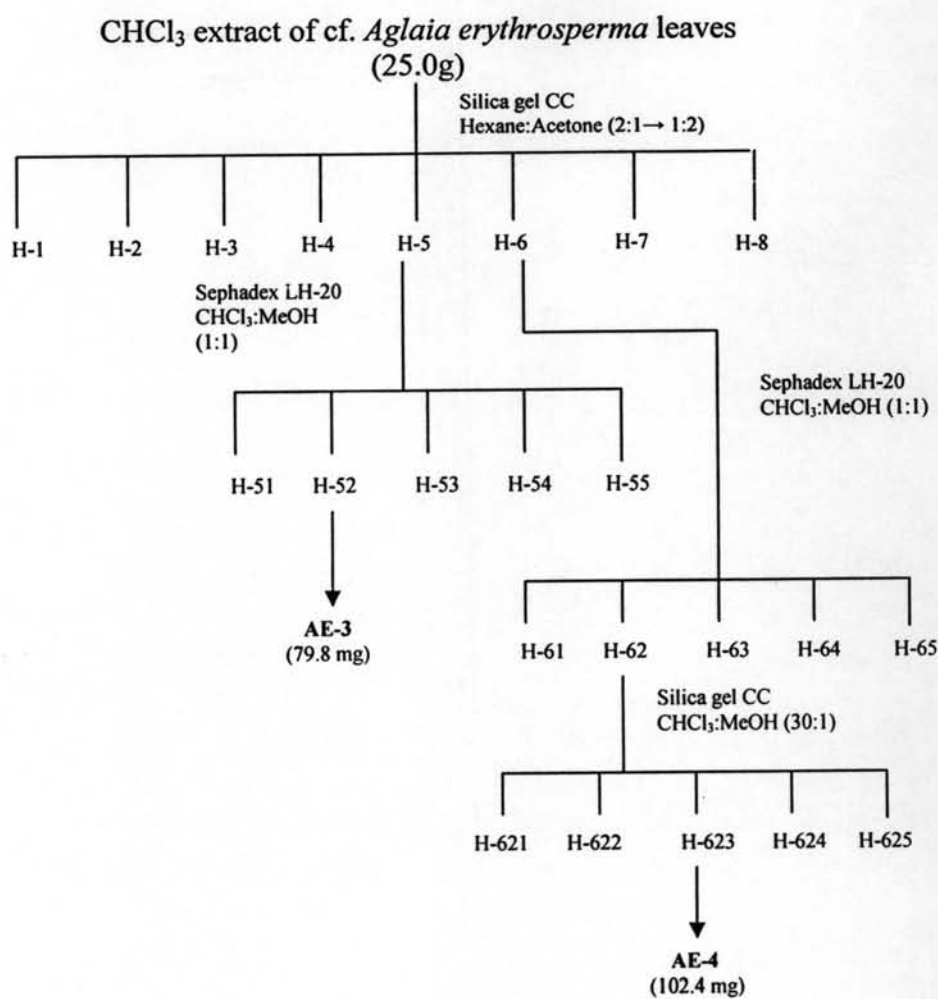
$CHCl_3$ extract of cf. *Aglaia erythrosperma* leaves (25.0g)

Silica gel CC
Hexane:Acetone (2:1 → 1:2)

H-1 H-2 H-3 H-4 H-5 H-6 H-7 H-8

Sephadex LH-20
$CHCl_3$:MeOH
(1:1)

Sephadex LH-20
$CHCl_3$:MeOH (1:1)

H-51 H-52 H-53 H-54 H-55

**AE-3**
(79.8 mg)

H-61 H-62 H-63 H-64 H-65

Silica gel CC
$CHCl_3$:MeOH (30:1)

H-621 H-622 H-623 H-624 H-625

**AE-4**
(102.4 mg)